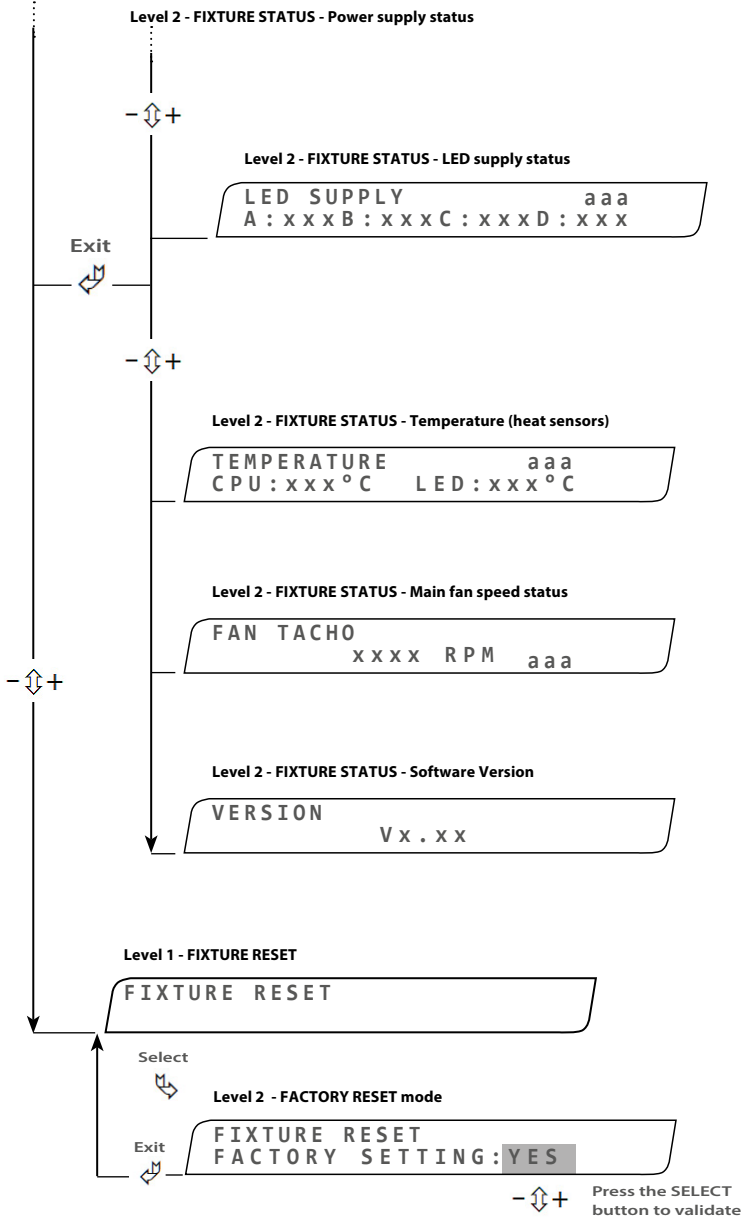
Level 2 - FIXTURE STATUS - Power supply status

$-⇕+$

Level 2 - FIXTURE STATUS - LED supply status

LED SUPPLY aaa
A:xxxB:xxxC:xxxD:xxx

Exit

$-⇕+$

Level 2 - FIXTURE STATUS - Temperature (heat sensors)

TEMPERATURE aaa
CPU:xxx°C LED:xxx°C

Level 2 - FIXTURE STATUS - Main fan speed status

FAN TACHO
xxxx RPM aaa

$-⇕+$

Level 2 - FIXTURE STATUS - Software Version

VERSION
Vx.xx

Level 1 - FIXTURE RESET

FIXTURE RESET

Select

Level 2 - FACTORY RESET mode

Exit

FIXTURE RESET
FACTORY SETTING:YES

$-⇕+$ Press the SELECT button to validate